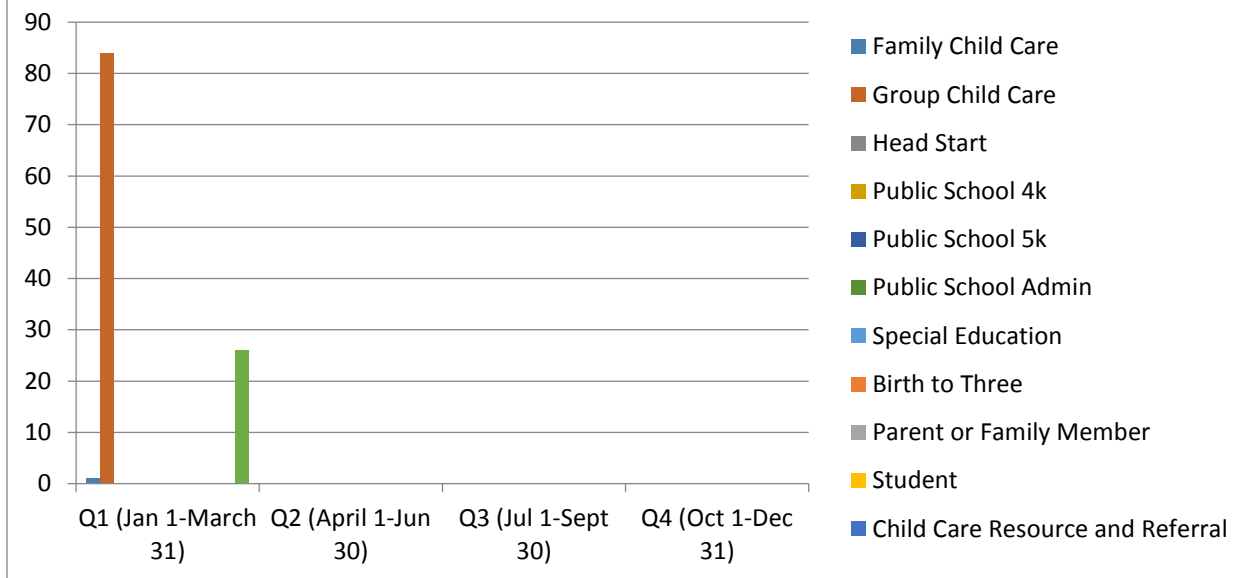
90
80
70
60
50
40
30
20
10
0

Q1 (Jan 1-March 31)
Q2 (April 1-Jun 30)
Q3 (Jul 1-Sept 30)
Q4 (Oct 1-Dec 31)

Family Child Care
Group Child Care
Head Start
Public School 4k
Public School 5k
Public School Admin
Special Education
Birth to Three
Parent or Family Member
Student
Child Care Resource and Referral